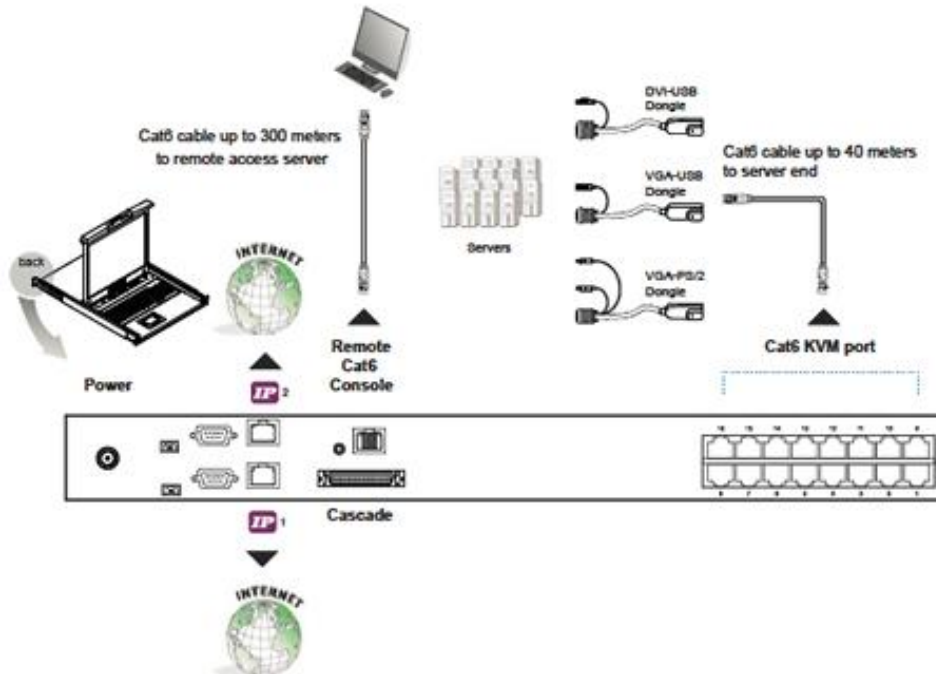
Cat6 cable up to 300 meters to remote access server

DVI-USB Dongle

VGA-USB Dongle

VGA-PS/2 Dongle

Cat6 cable up to 40 meters to server end

Servers

back

INTERNET

Remote Cat6 Console

Cat6 KVM port

Power

IP 2

IP 1

Cascade

INTERNET